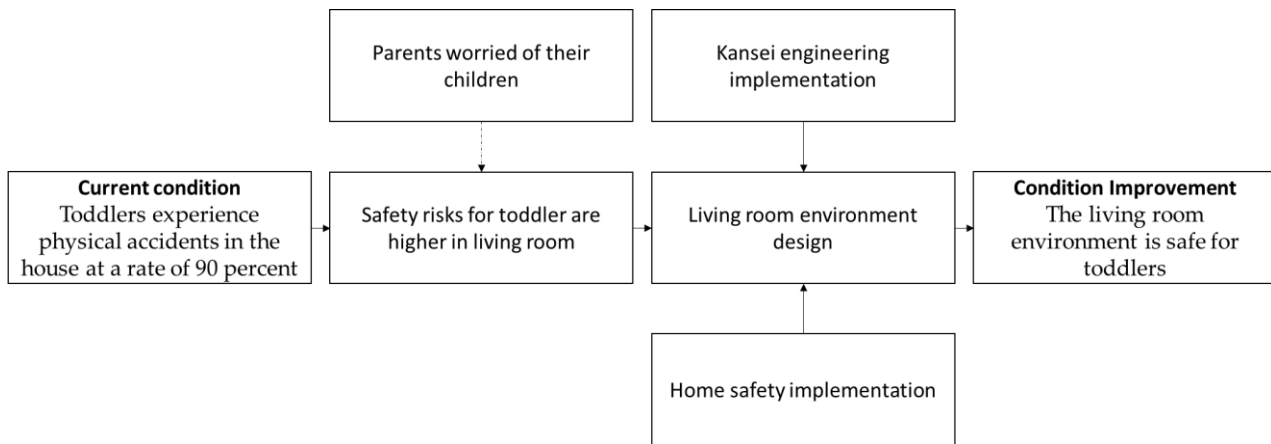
Parents worried of their children

Kansei engineering implementation

**Current condition**
Toddlers experience physical accidents in the house at a rate of 90 percent

Safety risks for toddler are higher in living room

Living room environment design

**Condition Improvement**
The living room environment is safe for toddlers

Home safety implementation